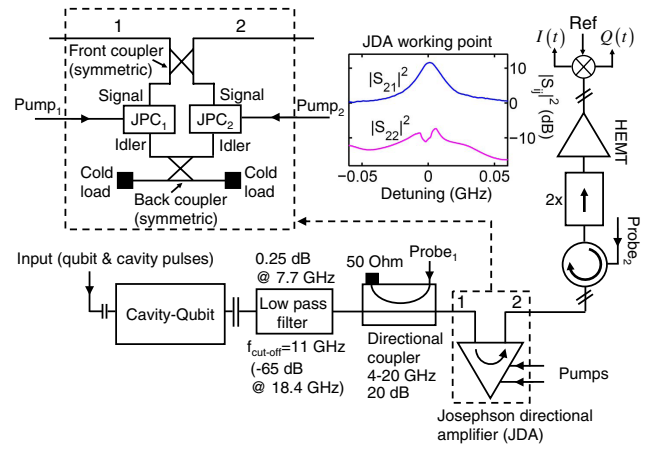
1
2
Front coupler (symmetric)
Signal
Signal
$\text{Pump}_1$
$\text{JPC}_1$
$\text{JPC}_2$
$\text{Pump}_2$
Idler
Idler
Cold load
Cold load
Back coupler (symmetric)

JDA working point
$|S_{21}|^2$
$|S_{22}|^2$
10
0
-10
$|S_{ij}|^2$ (dB)
-0.05
0.00
0.05
Detuning (GHz)

$I(t)$
Ref
$Q(t)$
HEMT
2x
$\text{Probe}_2$

Input (qubit & cavity pulses)
Cavity-Qubit
0.25 dB @ 7.7 GHz
Low pass filter
$f_{\text{cut-off}}$=11 GHz (-65 dB @ 18.4 GHz)
50 Ohm
$\text{Probe}_1$
Directional coupler 4-20 GHz 20 dB
1
2
Pumps
Josephson directional amplifier (JDA)